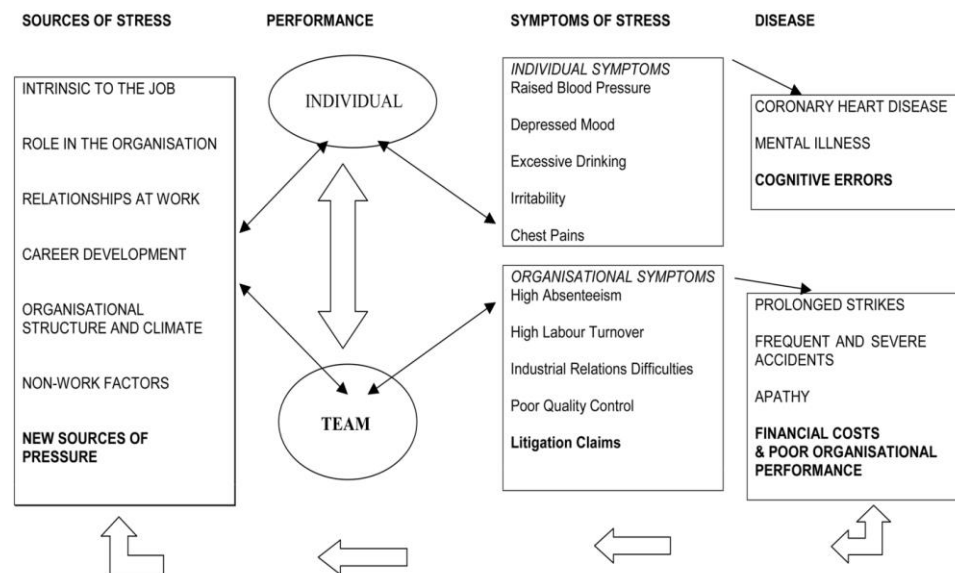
SOURCES OF STRESS

INTRINSIC TO THE JOB

ROLE IN THE ORGANISATION

RELATIONSHIPS AT WORK

CAREER DEVELOPMENT

ORGANISATIONAL STRUCTURE AND CLIMATE

NON-WORK FACTORS

**NEW SOURCES OF PRESSURE**

PERFORMANCE

INDIVIDUAL

TEAM

SYMPTOMS OF STRESS

*INDIVIDUAL SYMPTOMS*
Raised Blood Pressure

Depressed Mood

Excessive Drinking

Irritability

Chest Pains

*ORGANISATIONAL SYMPTOMS*
High Absenteeism

High Labour Turnover

Industrial Relations Difficulties

Poor Quality Control

**Litigation Claims**

DISEASE

CORONARY HEART DISEASE

MENTAL ILLNESS

**COGNITIVE ERRORS**

PROLONGED STRIKES

FREQUENT AND SEVERE ACCIDENTS

APATHY

**FINANCIAL COSTS & POOR ORGANISATIONAL PERFORMANCE**